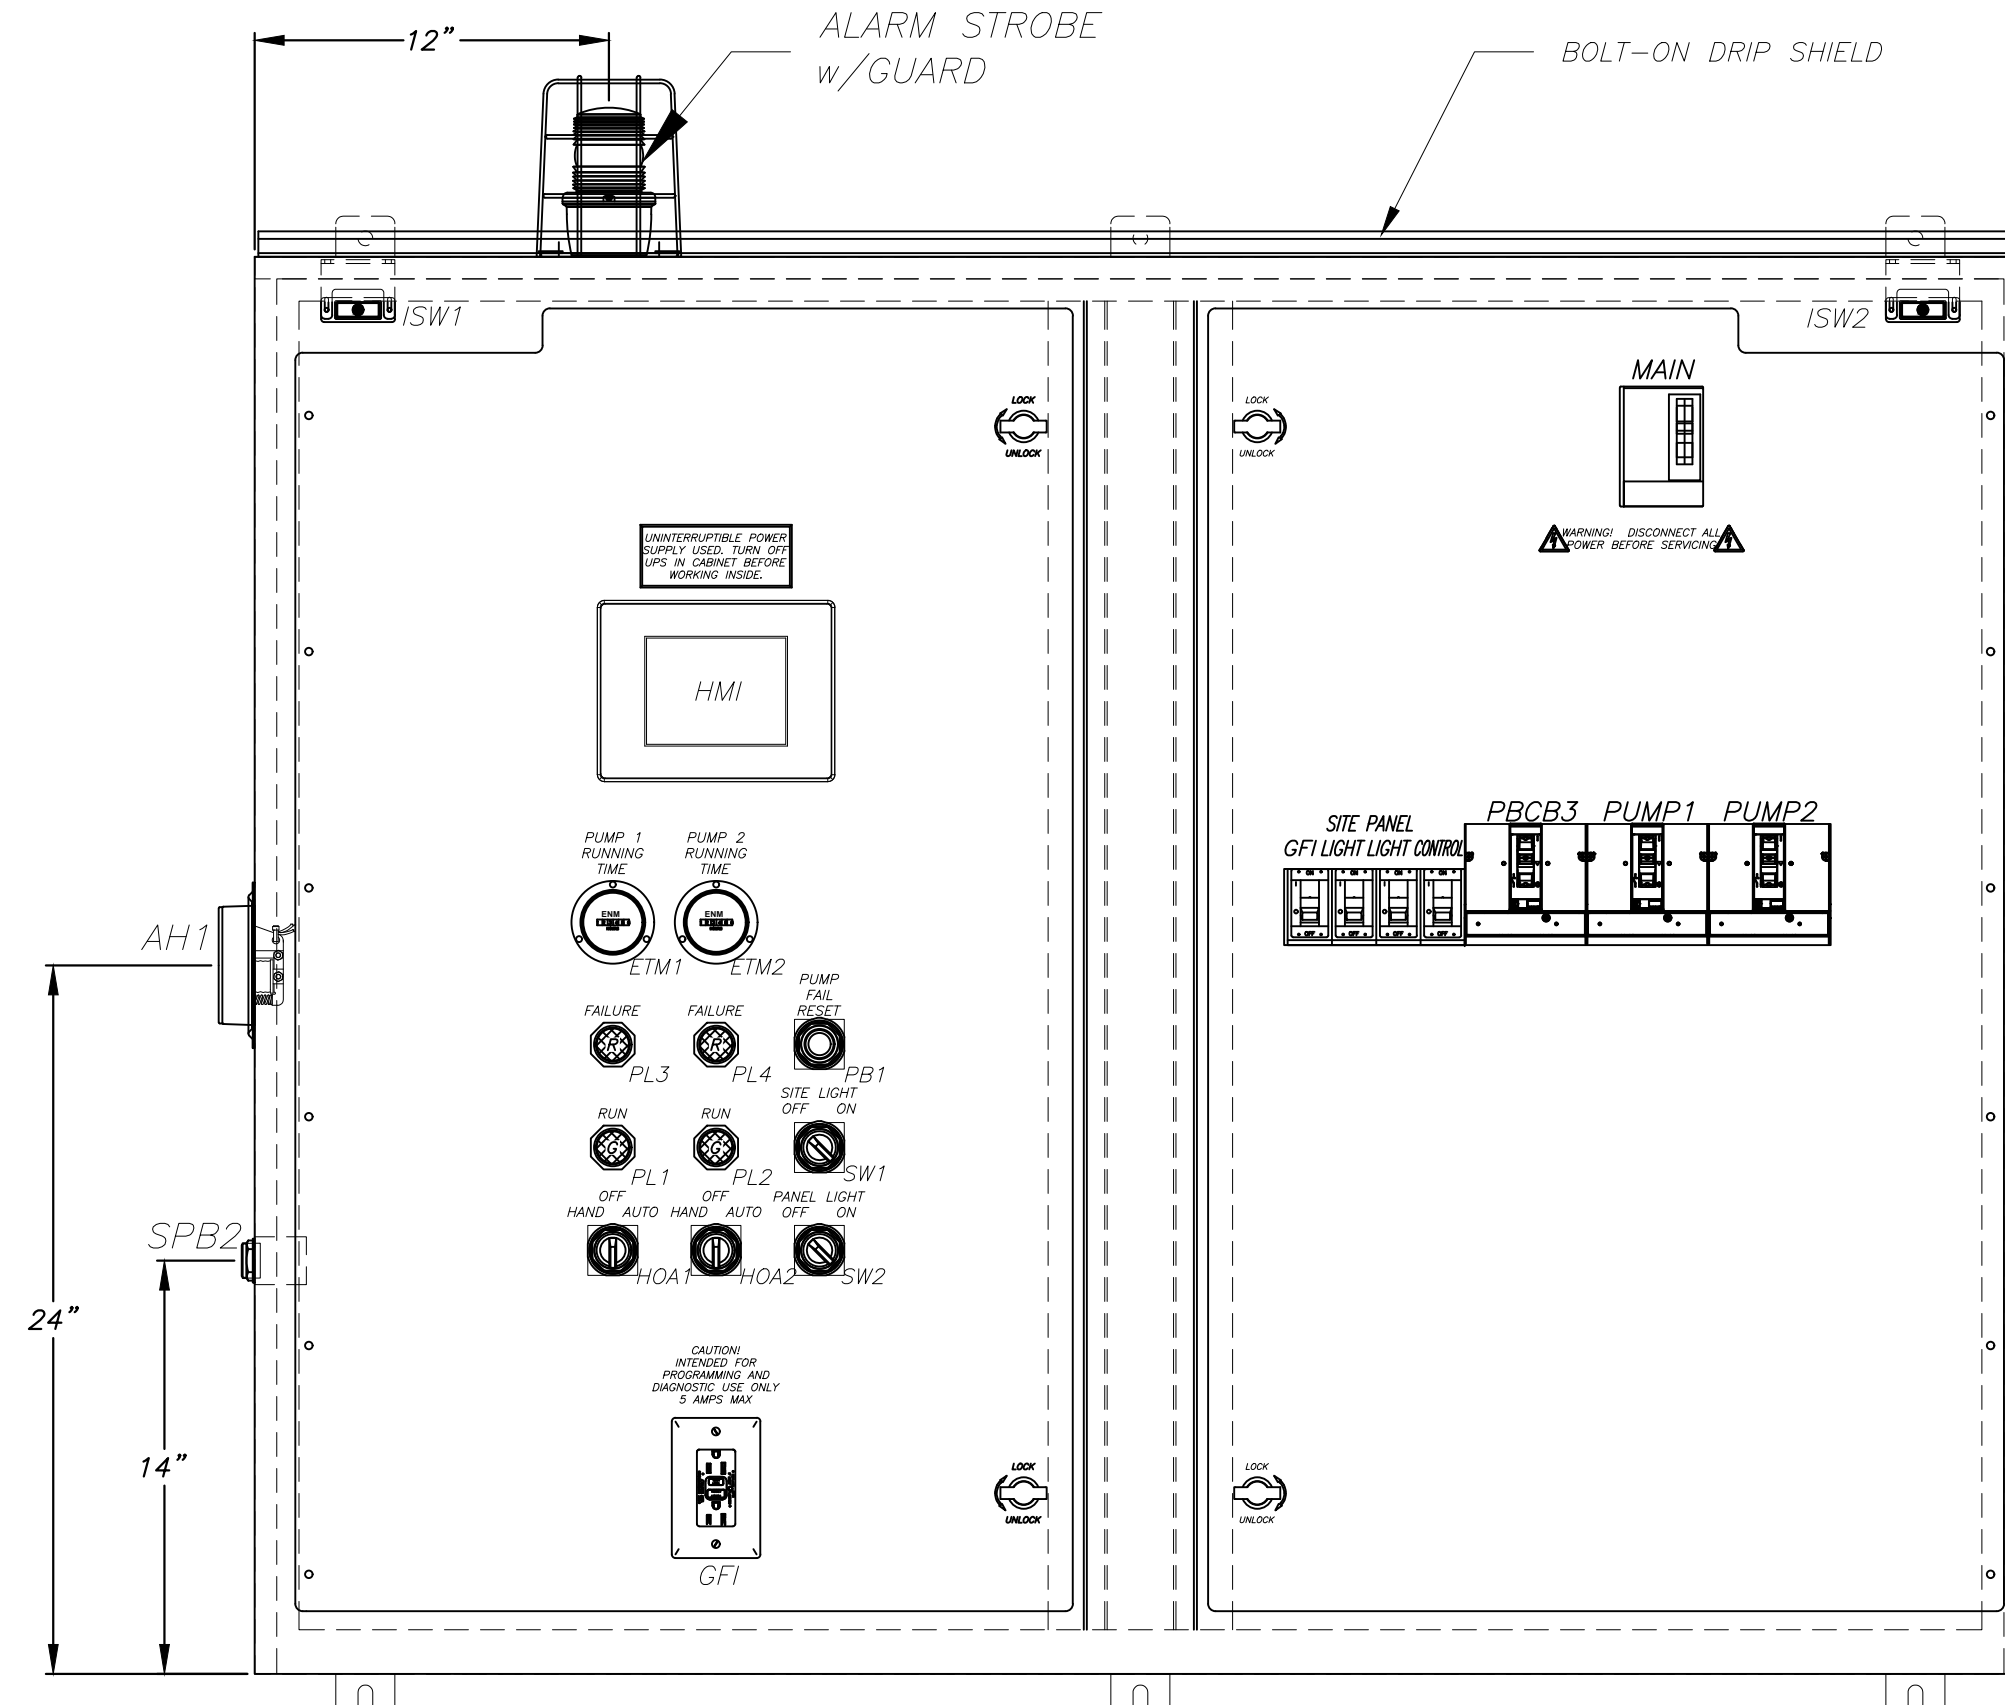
12"

ALARM STROBE
w/GUARD

BOLT-ON DRIP SHIELD

ISW1

ISW2

MAIN

LOCK
UNLOCK

LOCK
UNLOCK

WARNING! DISCONNECT ALL POWER BEFORE SERVICING

UNINTERRUPTIBLE POWER SUPPLY USED. TURN OFF UPS IN CABINET BEFORE WORKING INSIDE.

HMI

SITE PANEL
GFI LIGHT LIGHT CONTROL

PBCB3 PUMP1 PUMP2

PUMP 1 RUNNING TIME

PUMP 2 RUNNING TIME

ENM

ENM

AH1

ETM1 ETM2

PUMP FAIL RESET

FAILURE

FAILURE

R

R

PL3 PL4 PB1

RUN

RUN

SITE LIGHT
OFF ON

G

G

PL1 PL2 SW1

OFF
HAND AUTO

OFF
HAND AUTO

PANEL LIGHT
OFF ON

SPB2

HOA1 HOA2 SW2

24"

CAUTION! INTENDED FOR PROGRAMMING AND DIAGNOSTIC USE ONLY 5 AMPS MAX

14"

LOCK
UNLOCK

LOCK
UNLOCK

GFI